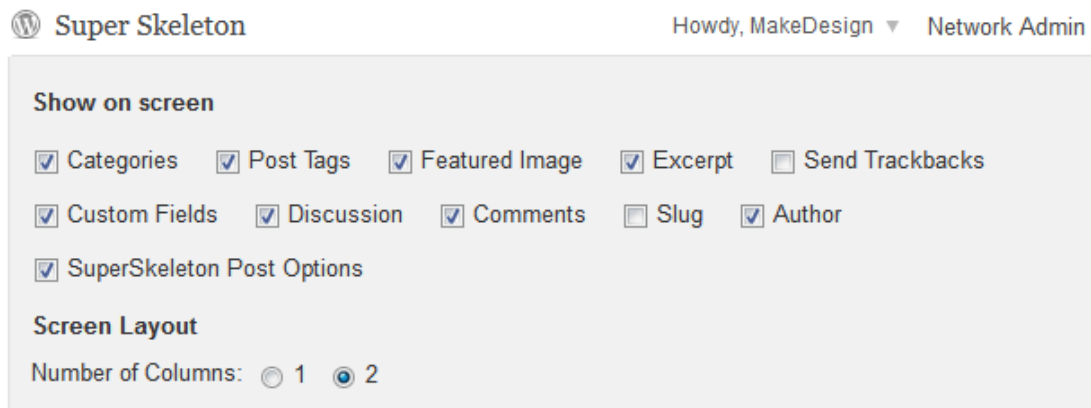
Super Skeleton

Howdy, MakeDesign ▼ Network Admin

Show on screen

Categories Post Tags Featured Image Excerpt Send Trackbacks

Custom Fields Discussion Comments Slug Author

SuperSkeleton Post Options

Screen Layout

Number of Columns: 1 2